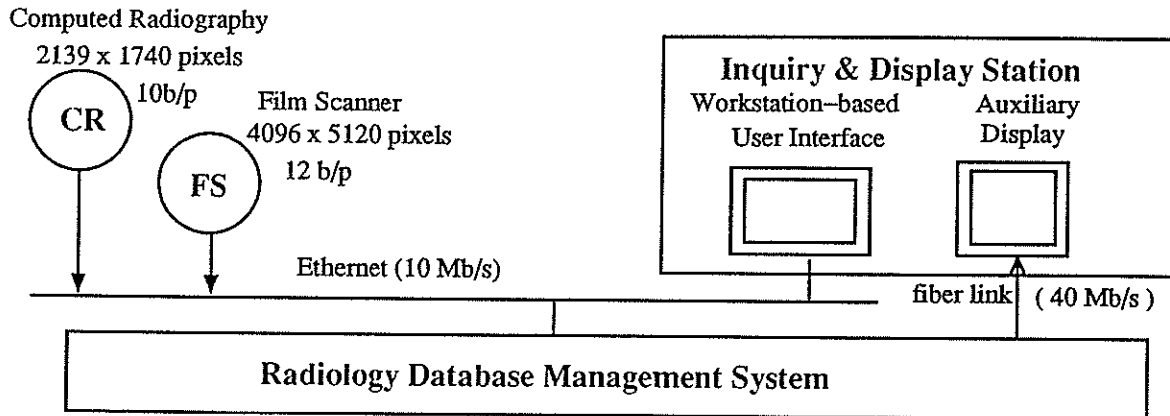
Computed Radiography
2139 x 1740 pixels
10b/p
CR

Film Scanner
4096 x 5120 pixels
12 b/p
FS

Inquiry & Display Station
Workstation–based User Interface
Auxiliary Display

Ethernet (10 Mb/s)

fiber link ( 40 Mb/s )

Radiology Database Management System